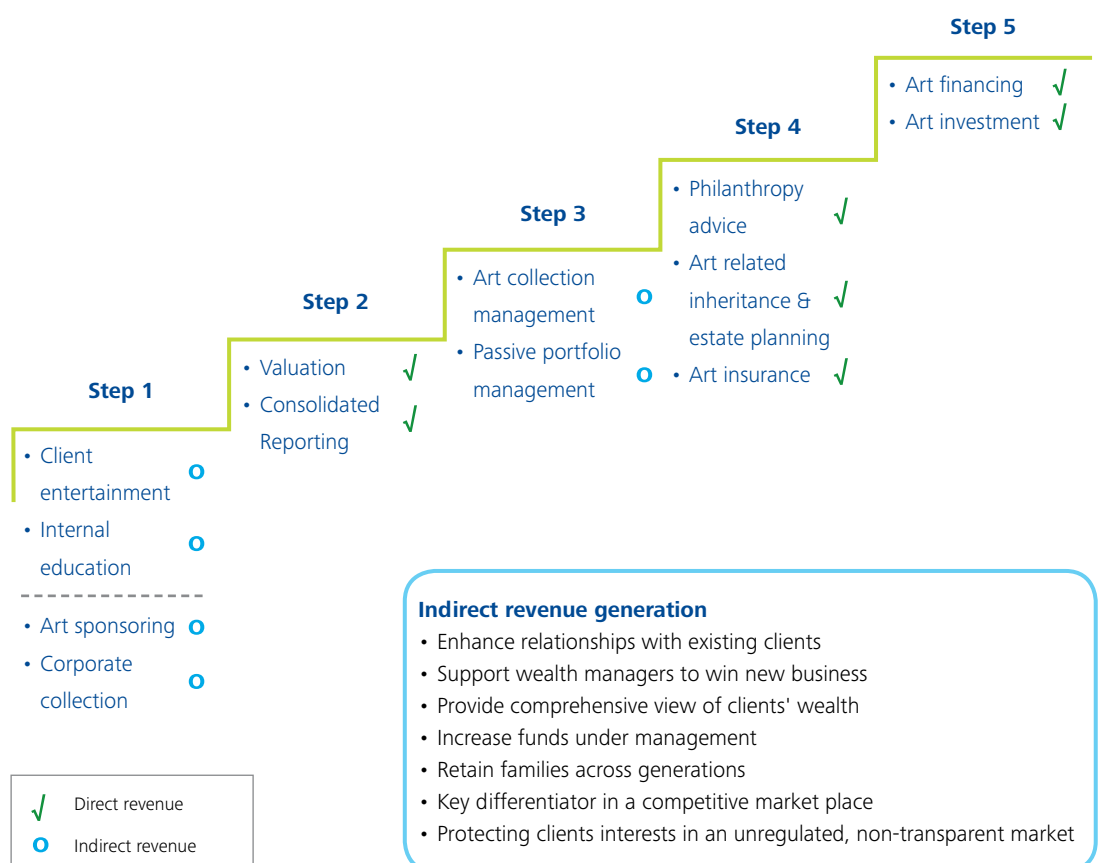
Step 5

• Art financing √
• Art investment √

Step 4

• Philanthropy advice √
• Art related inheritance & estate planning √
• Art insurance √

Step 3

• Art collection management O
• Passive portfolio management O

Step 2

• Valuation √
• Consolidated Reporting √

Step 1

• Client entertainment O
• Internal education O

• Art sponsoring O
• Corporate collection O

Indirect revenue generation
• Enhance relationships with existing clients
• Support wealth managers to win new business
• Provide comprehensive view of clients' wealth
• Increase funds under management
• Retain families across generations
• Key differentiator in a competitive market place
• Protecting clients interests in an unregulated, non-transparent market

√ Direct revenue
O Indirect revenue